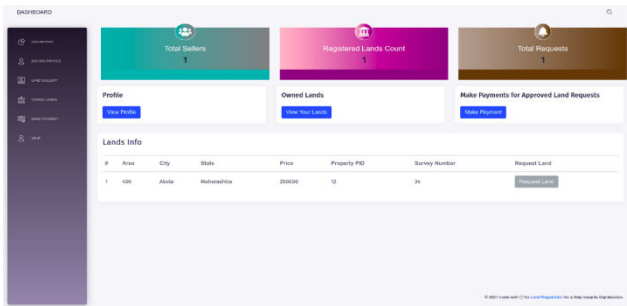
DASHBOARD

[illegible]
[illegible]
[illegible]
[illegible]
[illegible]
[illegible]

Total Sellers
1

Registered Lands Count
1

Total Requests
1

Profile
View Profile

Owned Lands
View Your Lands

Make Payments for Approved Land Requests
Make Payment

Lands Info

| # | Area | City | State | Price | Property PID | Survey Number | Request Land |
|---|---|---|---|---|---|---|---|
| 1 | 100 | Akola | Maharashtra | 250000 | 12 | 34 | Request Land |

© 2021 made with ♡ for Land Registration for a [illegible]